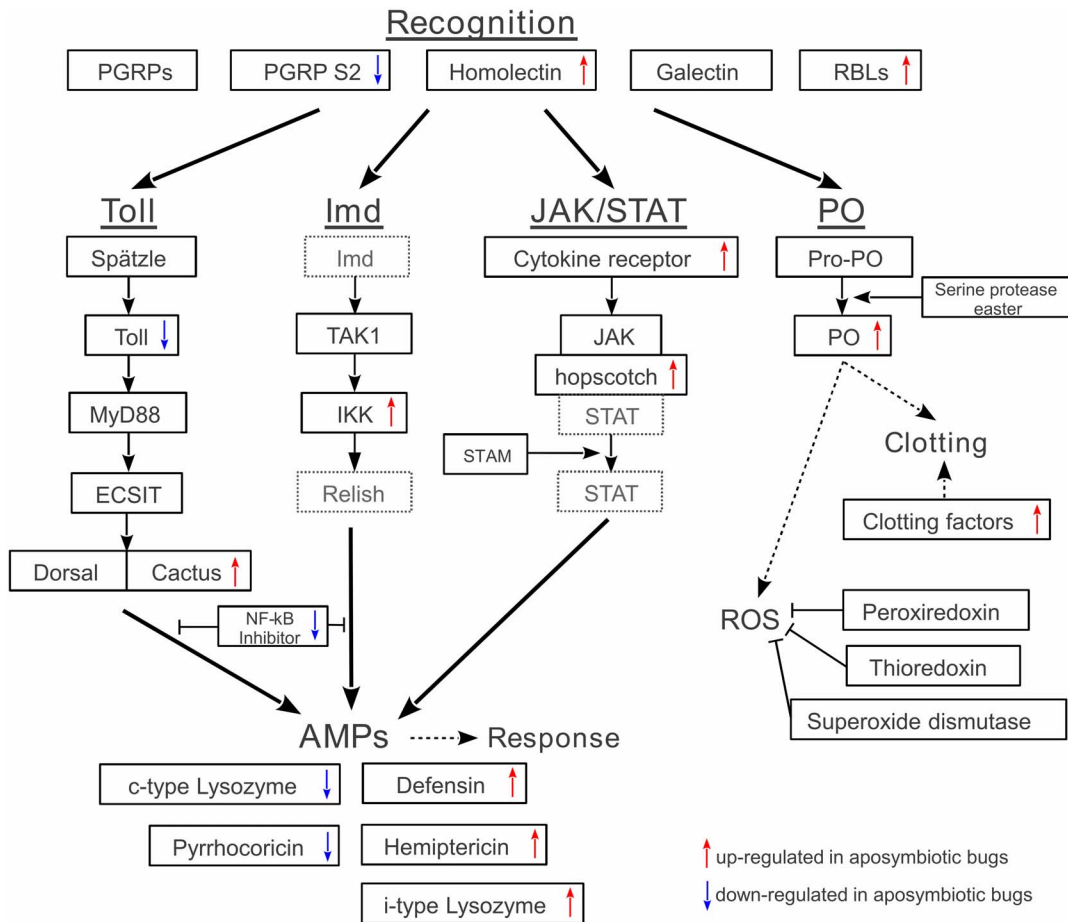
Recognition

PGRPs
PGRP S2 ↓
Homolectin ↑
Galectin
RBLs ↑

Toll
Spätzle
Toll ↓
MyD88
ECSIT
Dorsal
Cactus ↑

Imd
Imd
TAK1
IKK ↑
Relish

NF-kB Inhibitor ↓

JAK/STAT
Cytokine receptor ↑
JAK
hopscotch ↑
STAT
STAM
STAT

PO
Pro-PO
Serine protease easter
PO ↑
Clotting
Clotting factors ↑

ROS
Peroxiredoxin
Thioredoxin
Superoxide dismutase

AMPs
Response

c-type Lysozyme ↓
Pyrrhocoricin ↓
Defensin ↑
Hemiptericin ↑
i-type Lysozyme ↑

↑ up-regulated in aposymbiotic bugs
↓ down-regulated in aposymbiotic bugs